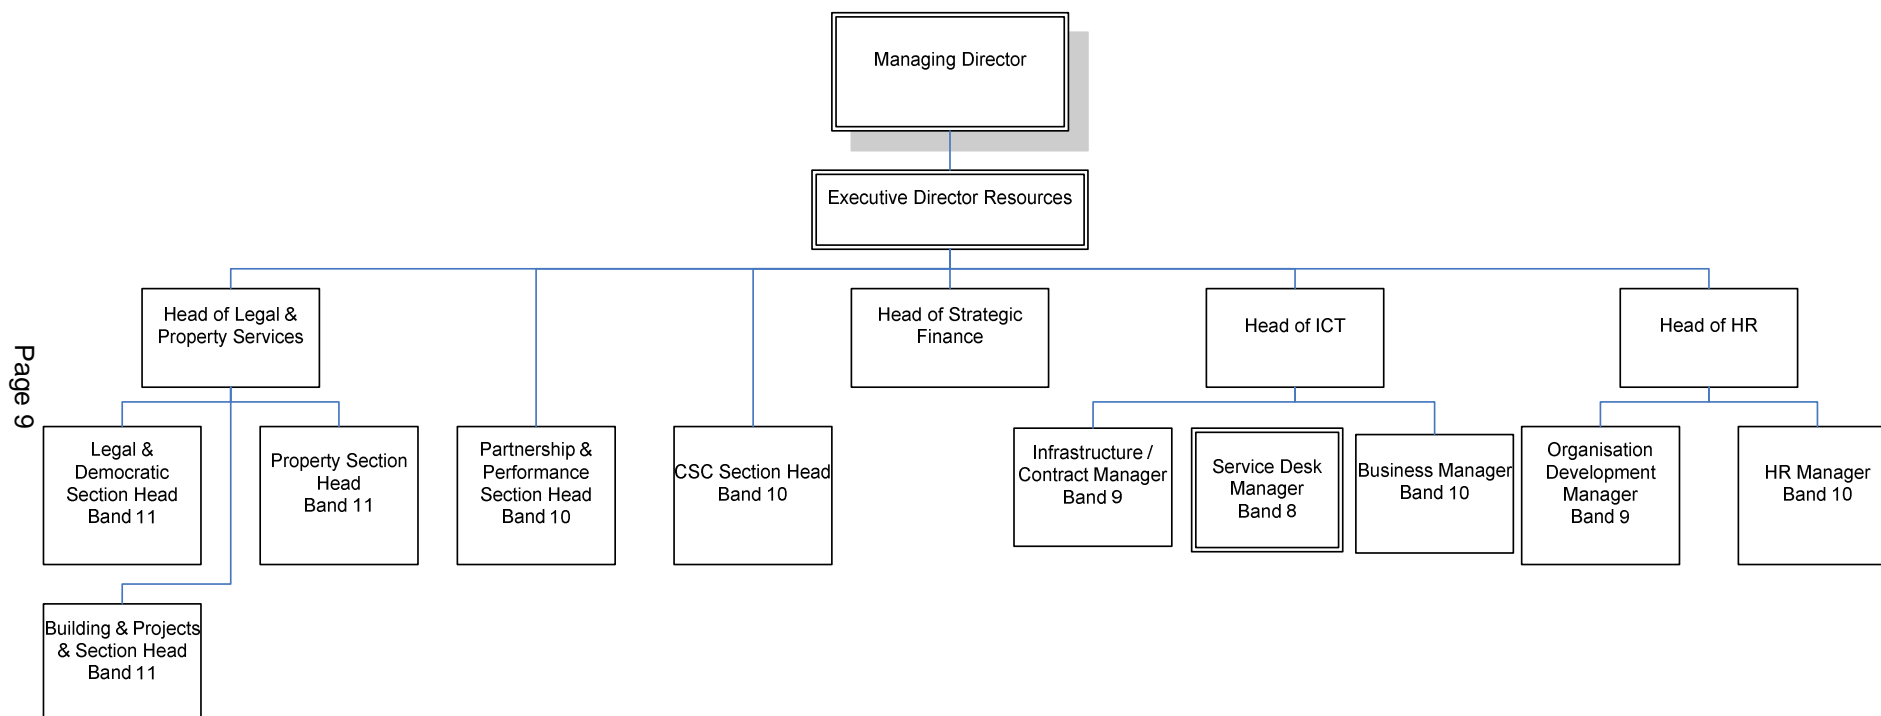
Page 9

Managing Director

Executive Director Resources

Head of Legal & Property Services

Head of Strategic Finance

Head of ICT

Head of HR

Legal & Democratic Section Head Band 11

Property Section Head Band 11

Partnership & Performance Section Head Band 10

CSC Section Head Band 10

Infrastructure / Contract Manager Band 9

Service Desk Manager Band 8

Business Manager Band 10

Organisation Development Manager Band 9

HR Manager Band 10

Building & Projects & Section Head Band 11